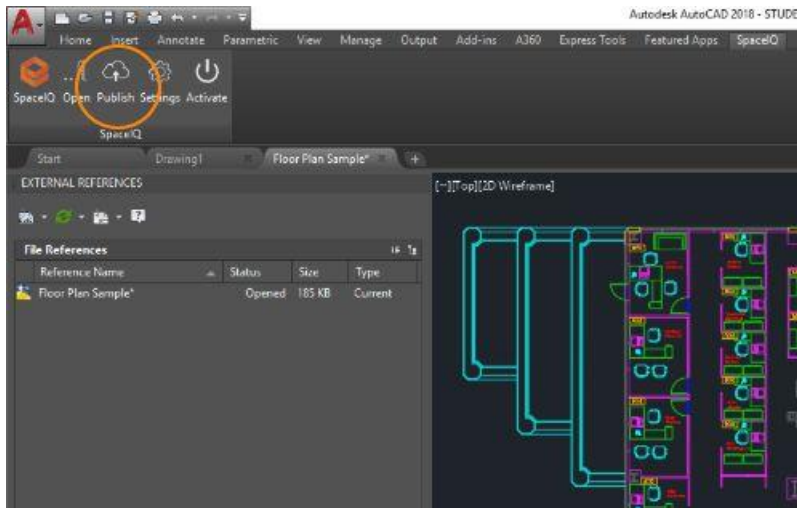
Autodesk AutoCAD 2018 - STUDE

Home Insert Annotate Parametric View Manage Output Add-ins A360 Express Tools Featured Apps SpaceIQ

SpaceIQ Open Publish Settings Activate

SpaceIQ

Start Drawing1 Floor Plan Sample*

EXTERNAL REFERENCES

File References

| Reference Name | Status | Size | Type |
|---|---|---|---|
| Floor Plan Sample* | Opened | 185 KB | Current |

[–][Top][2D Wireframe]